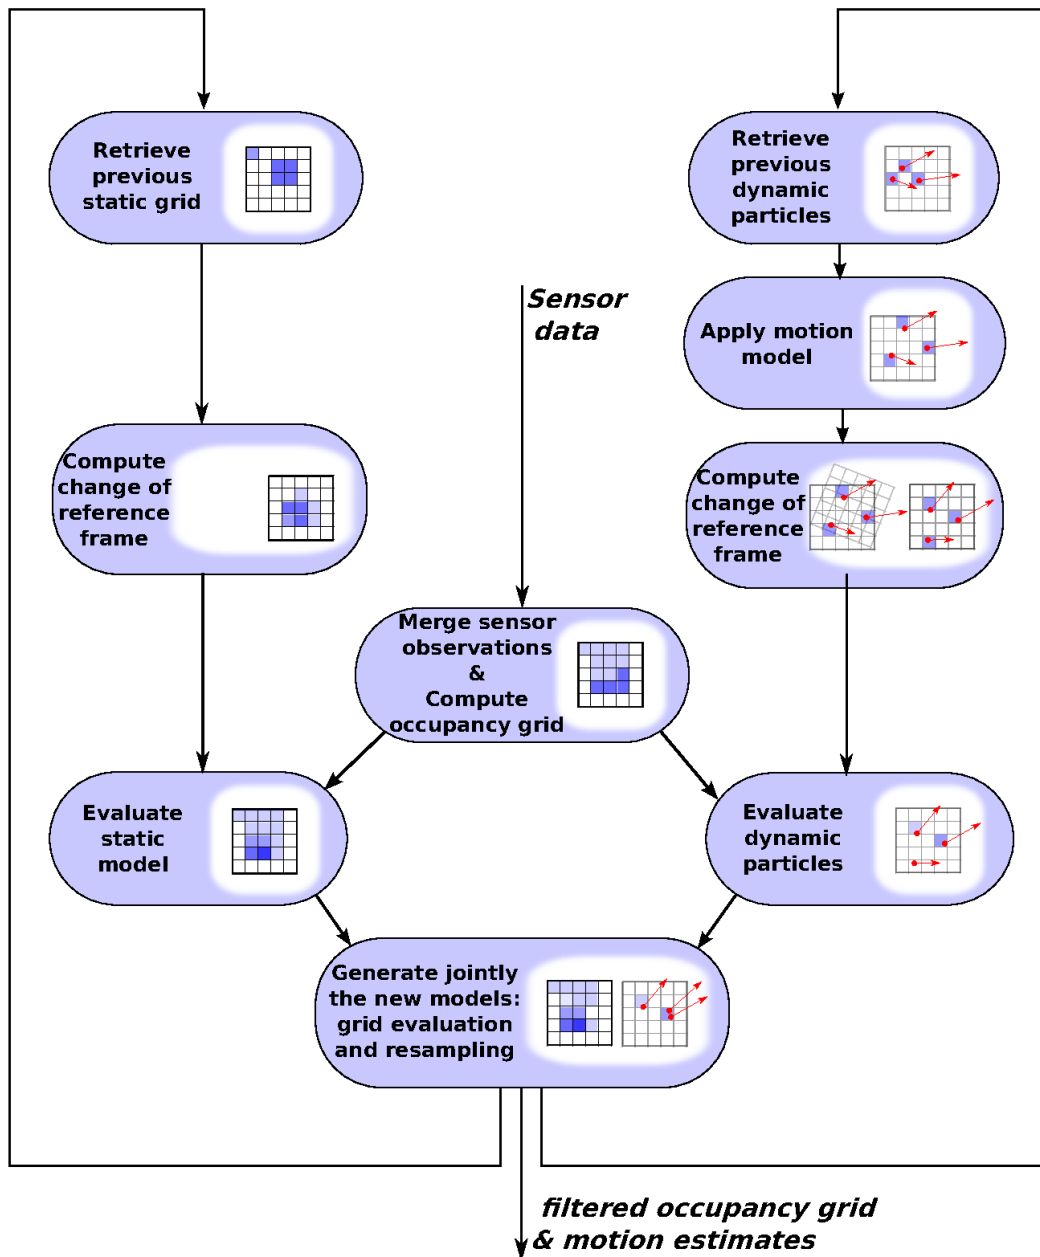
Retrieve previous static grid

Retrieve previous dynamic particles

Sensor data

Apply motion model

Compute change of reference frame

Compute change of reference frame

Merge sensor observations & Compute occupancy grid

Evaluate static model

Evaluate dynamic particles

Generate jointly the new models: grid evaluation and resampling

filtered occupancy grid & motion estimates